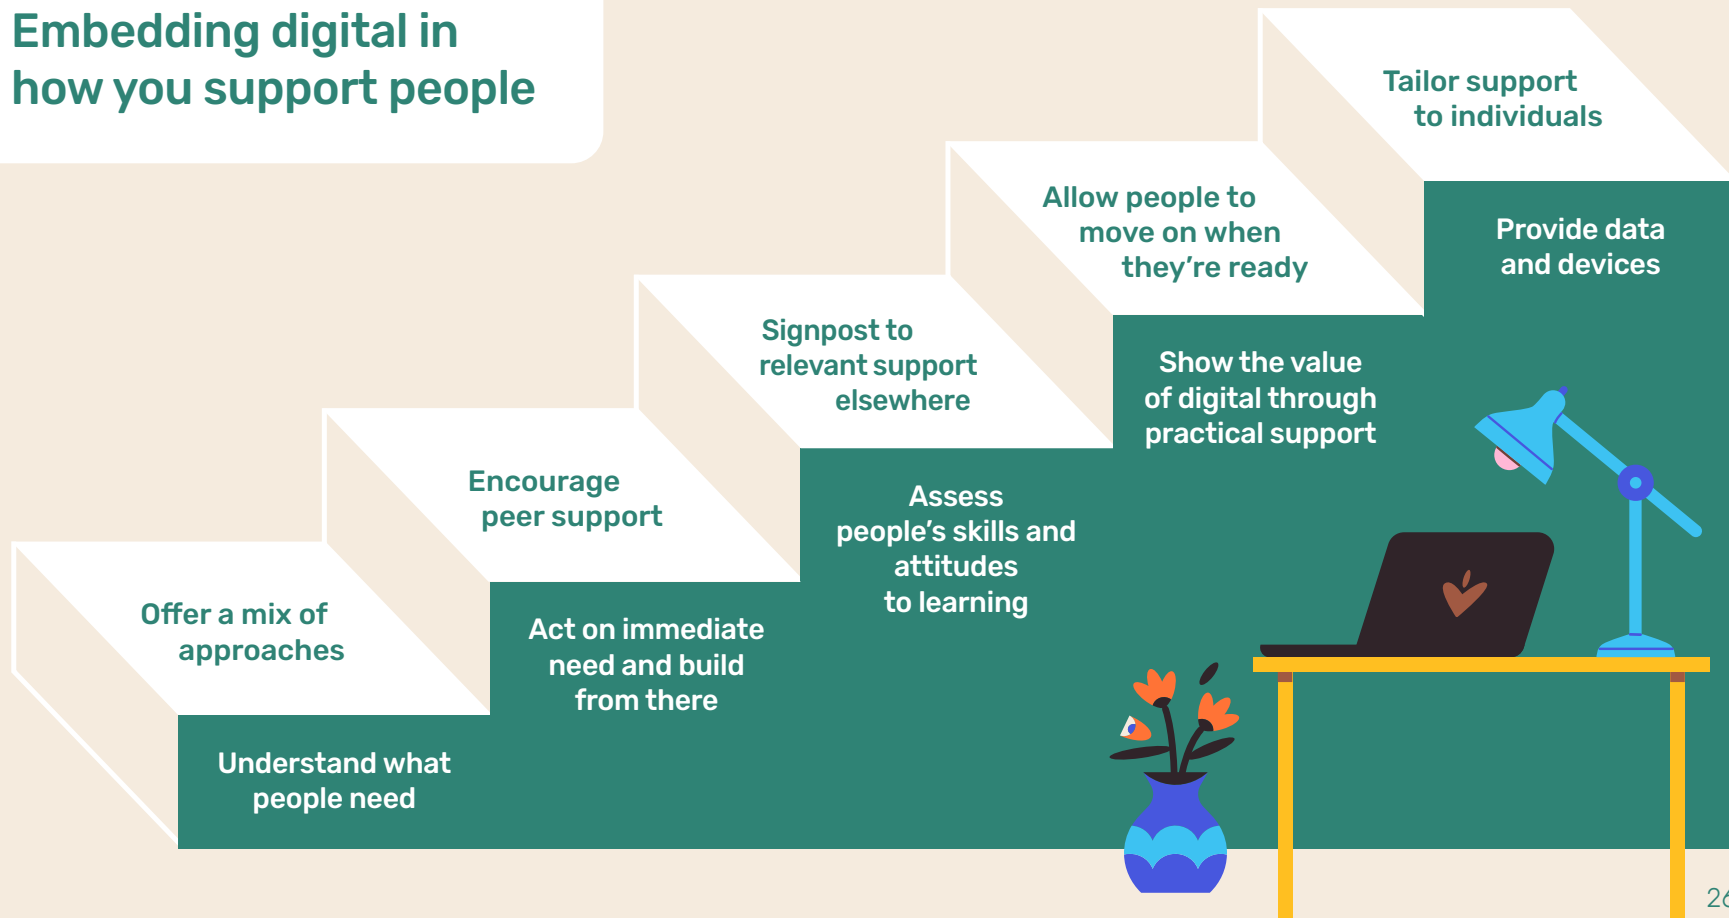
Embedding digital in how you support people

Tailor support to individuals

Provide data and devices

Allow people to move on when they're ready

Show the value of digital through practical support

Signpost to relevant support elsewhere

Assess people's skills and attitudes to learning

Encourage peer support

Act on immediate need and build from there

Offer a mix of approaches

Understand what people need

26